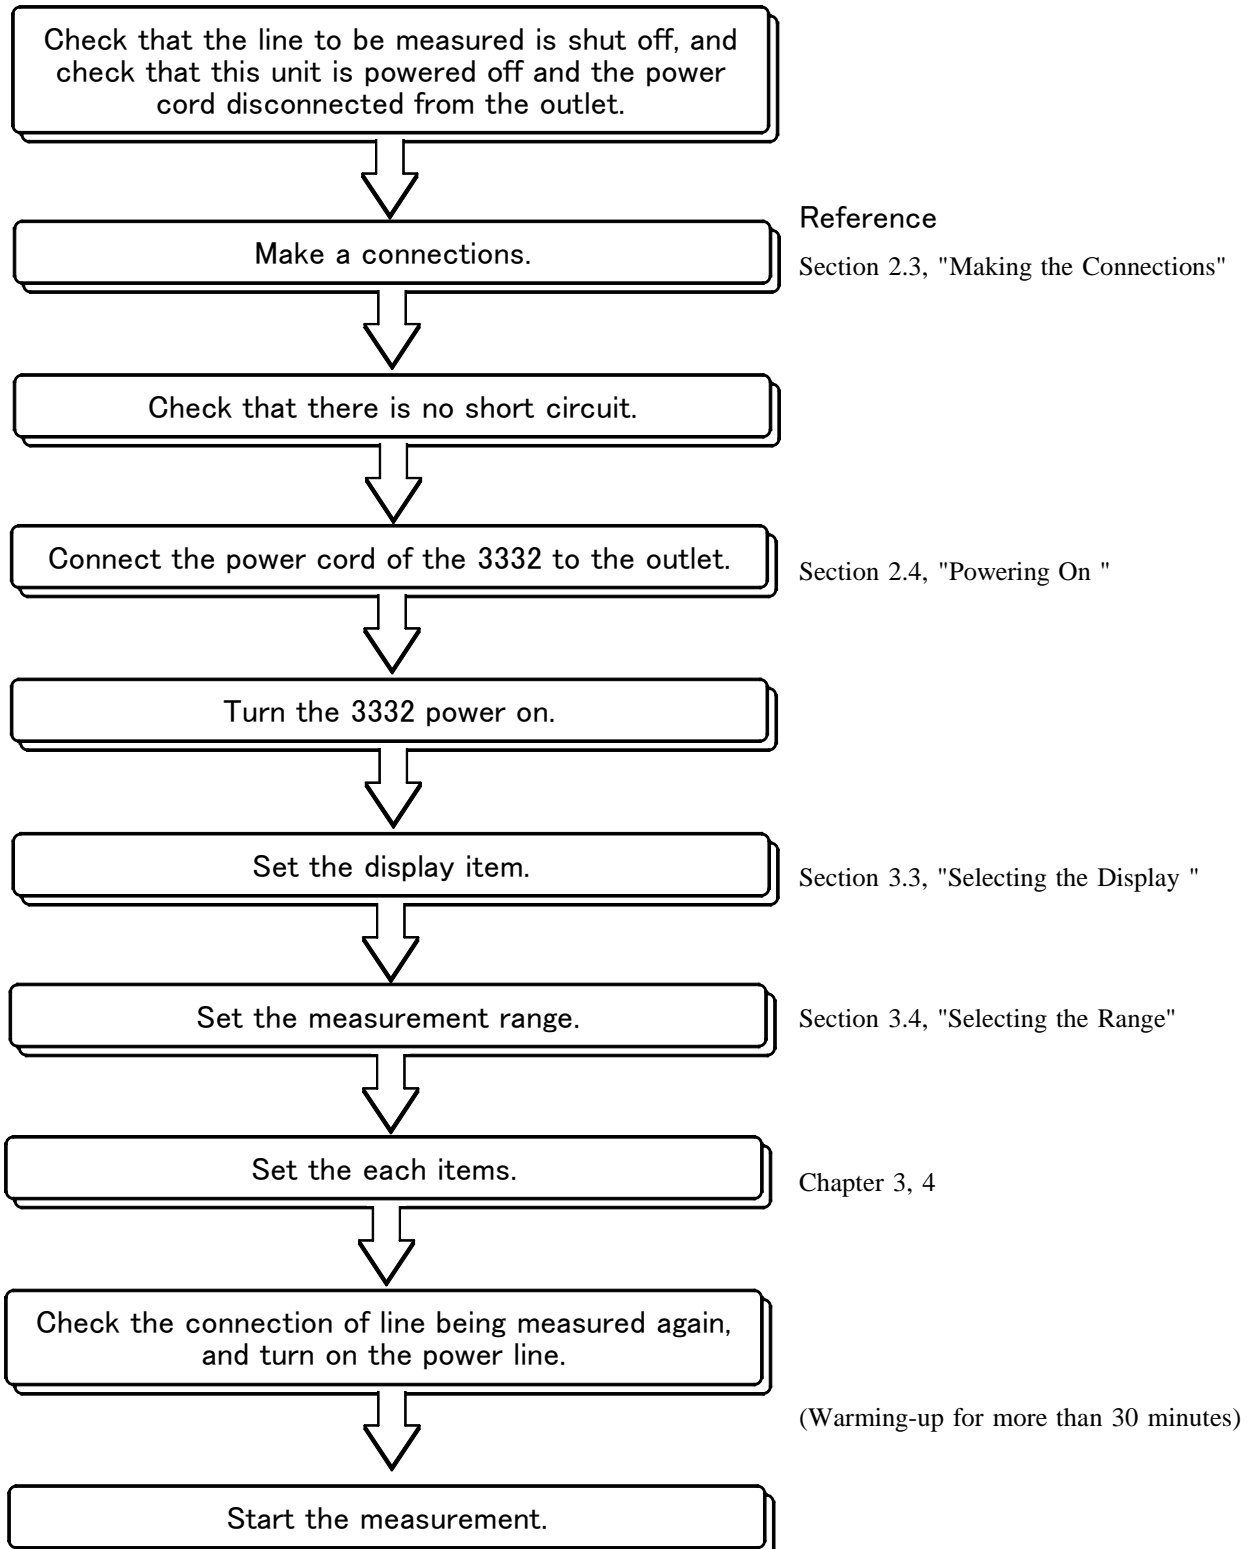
Check that the line to be measured is shut off, and check that this unit is powered off and the power cord disconnected from the outlet.

Reference

Make a connections.

Section 2.3, "Making the Connections"

Check that there is no short circuit.

Connect the power cord of the 3332 to the outlet.

Section 2.4, "Powering On "

Turn the 3332 power on.

Set the display item.

Section 3.3, "Selecting the Display "

Set the measurement range.

Section 3.4, "Selecting the Range"

Set the each items.

Chapter 3, 4

Check the connection of line being measured again, and turn on the power line.

(Warming-up for more than 30 minutes)

Start the measurement.